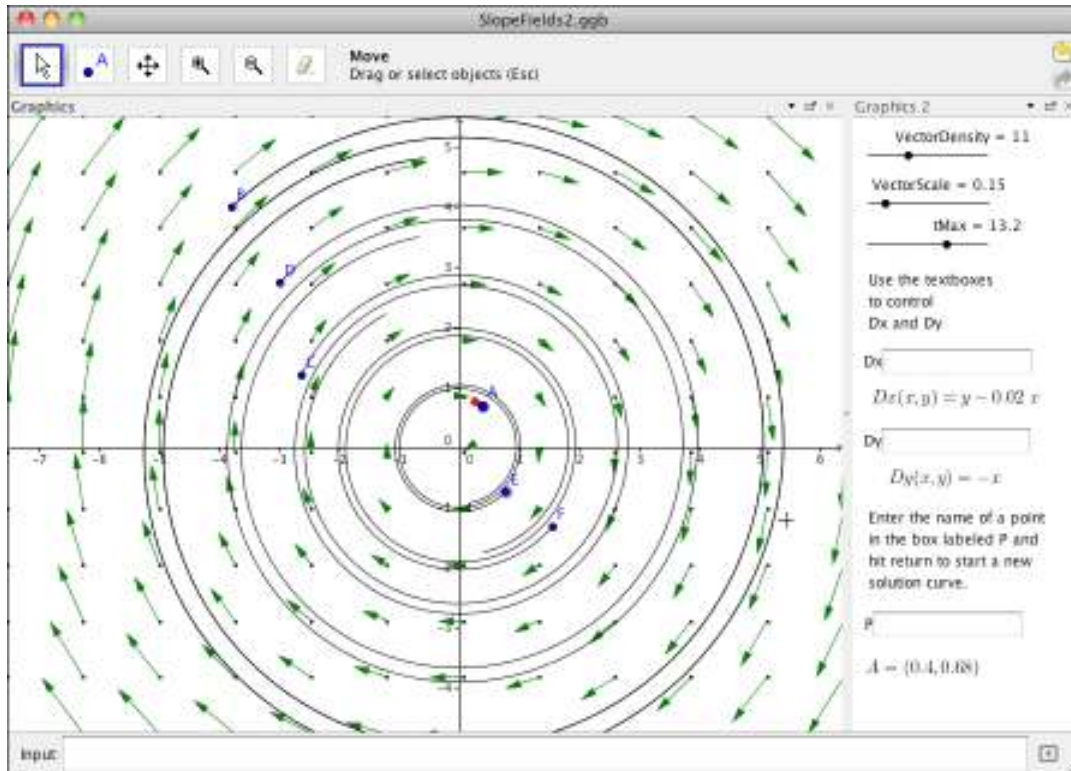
SlopeFields2.ggb

A

Move
Drag or select objects (Esc)

Graphics

Graphics 2

VectorDensity = 11

VectorScale = 0.15

tMax = 13.2

Use the textboxes to control Dx and Dy

Dx

$Dx(x, y) = y - 0.02\ x$

Dy

$Dy(x, y) = -x$

Enter the name of a point in the box labeled P and hit return to start a new solution curve.

P

$A = (0.4, 0.68)$

-7 -6 -5 -4 -3 -2 -1 0 1 2 3 4 5 6

5 4 3 2 1 -1 -2 -3 -4

A B C D E F

Input: